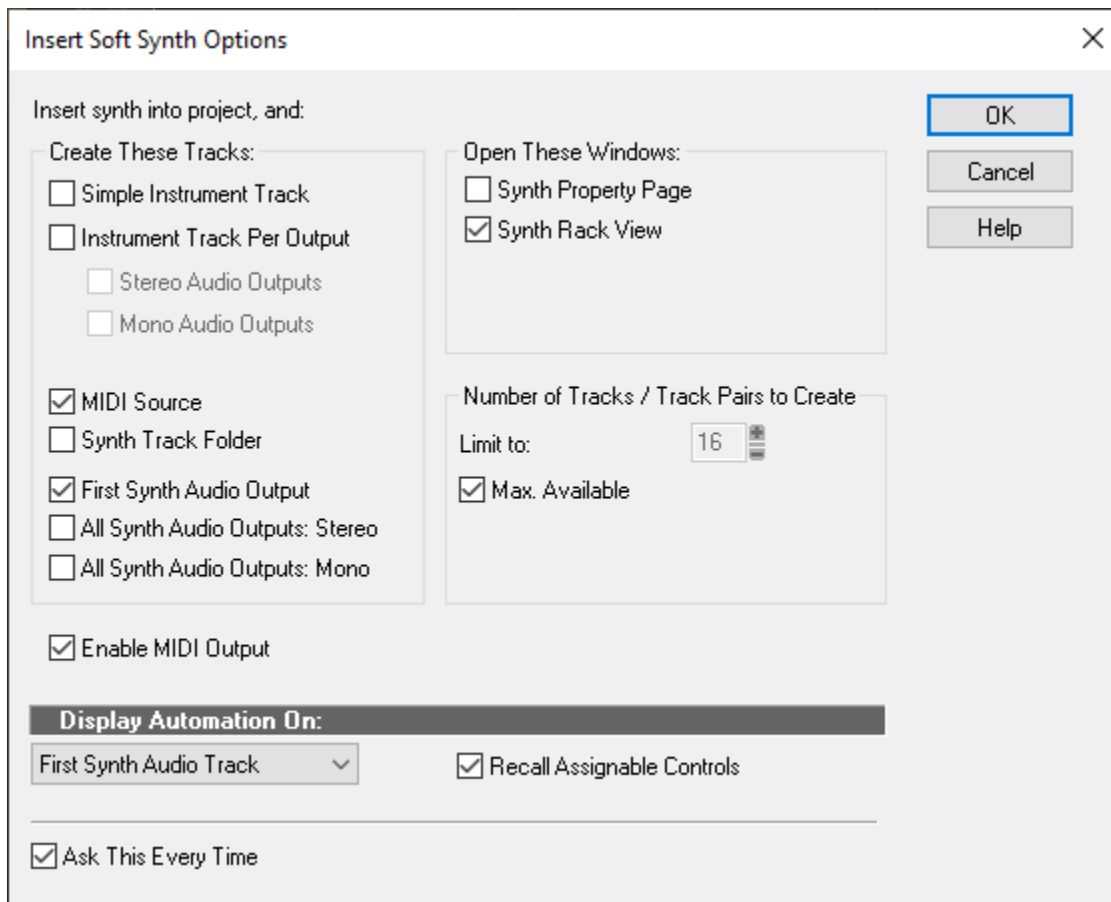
Insert Soft Synth Options

Insert synth into project, and:

Create These Tracks:
Simple Instrument Track
Instrument Track Per Output
Stereo Audio Outputs
Mono Audio Outputs
MIDI Source
Synth Track Folder
First Synth Audio Output
All Synth Audio Outputs: Stereo
All Synth Audio Outputs: Mono

Open These Windows:
Synth Property Page
Synth Rack View

Number of Tracks / Track Pairs to Create
Limit to: 16
Max. Available

OK
Cancel
Help

Enable MIDI Output

Display Automation On:
First Synth Audio Track
Recall Assignable Controls

Ask This Every Time